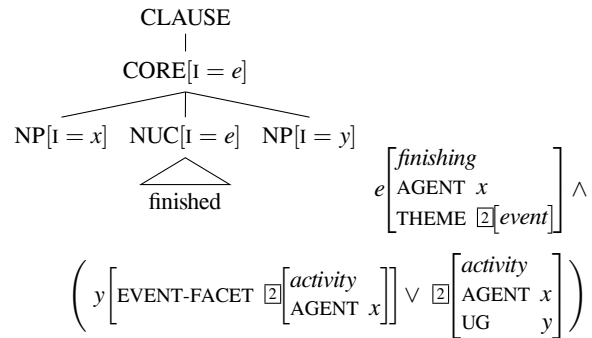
CLAUSE

CORE[I = $e$]

NP[I = $x$] NUC[I = $e$] NP[I = $y$]

finished

$e\begin{bmatrix} \textit{finishing} \\ \text{AGENT } x \\ \text{THEME } \boxed{2}[\textit{event}] \end{bmatrix} \wedge$

$\left( y\left[\text{EVENT-FACET } \boxed{2}\begin{bmatrix} \textit{activity} \\ \text{AGENT } x \end{bmatrix}\right] \vee \boxed{2}\begin{bmatrix} \textit{activity} \\ \text{AGENT } x \\ \text{UG } y \end{bmatrix} \right)$